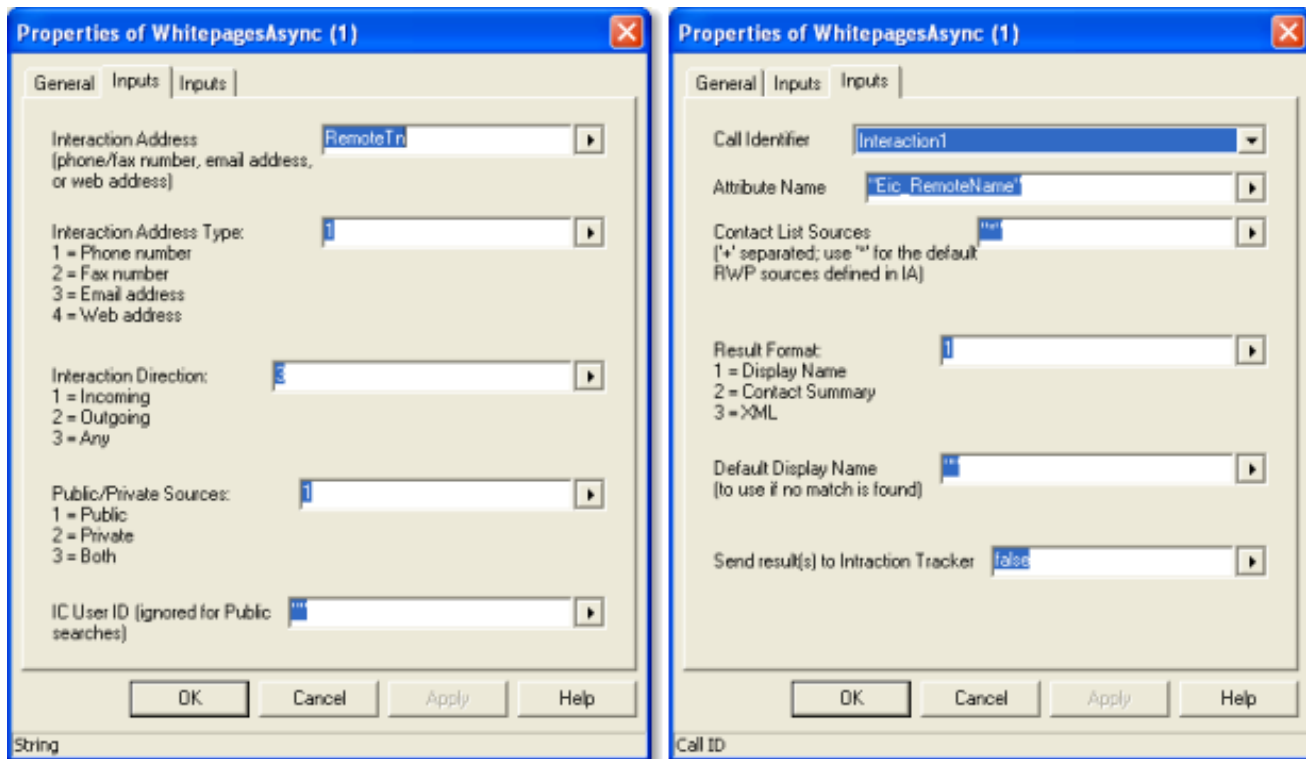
Properties of WhitepagesAsync (1)

General | Inputs | Inputs

Interaction Address (phone/fax number, email address, or web address)
RemoteTn

Interaction Address Type:
1 = Phone number
2 = Fax number
3 = Email address
4 = Web address
1

Interaction Direction:
1 = Incoming
2 = Outgoing
3 = Any
3

Public/Private Sources:
1 = Public
2 = Private
3 = Both
1

IC User ID (ignored for Public searches)
""

OK | Cancel | Apply | Help

String

Properties of WhitepagesAsync (1)

General | Inputs | Inputs

Call Identifier
Interaction1

Attribute Name
"Eic_RemoteName"

Contact List Sources ('+' separated; use "*" for the default RWP sources defined in IA)
"*"

Result Format:
1 = Display Name
2 = Contact Summary
3 = XML
1

Default Display Name (to use if no match is found)
""

Send result(s) to Intraction Tracker
false

OK | Cancel | Apply | Help

Call ID